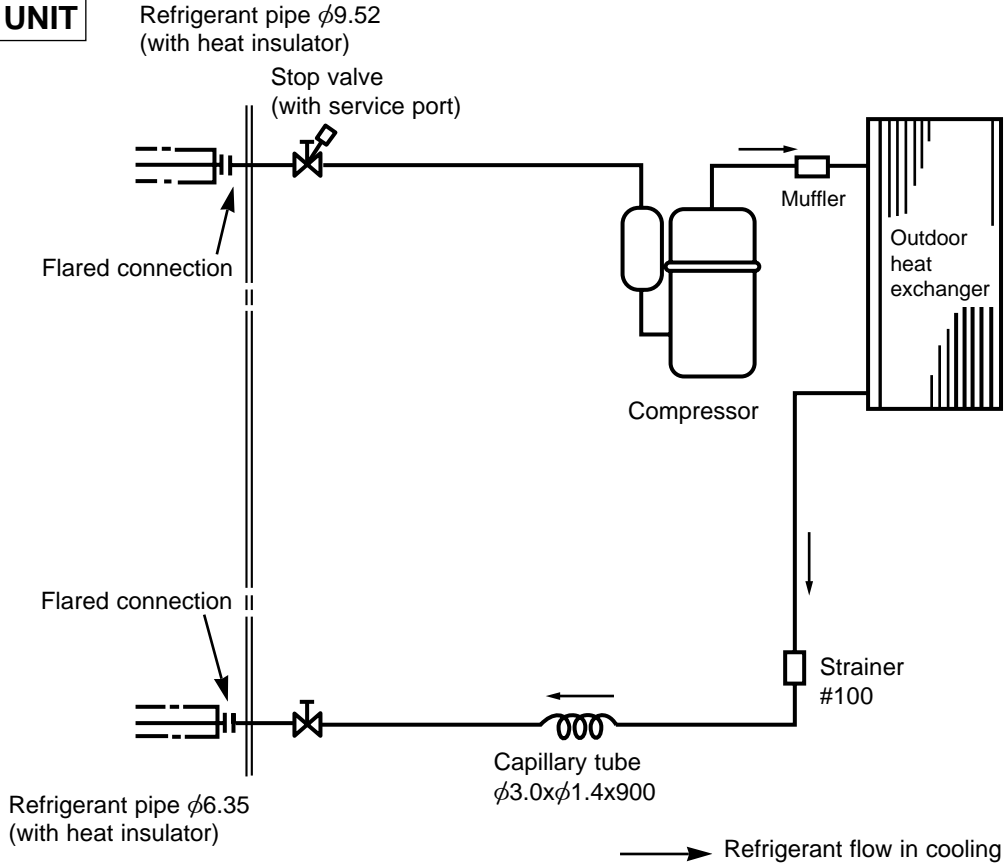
UNIT

Refrigerant pipe $\phi$9.52
(with heat insulator)

Stop valve
(with service port)

Muffler

Outdoor
heat
exchanger

Flared connection

Compressor

Flared connection

Strainer
#100

Capillary tube
$\phi$3.0x$\phi$1.4x900

Refrigerant pipe $\phi$6.35
(with heat insulator)

Refrigerant flow in cooling